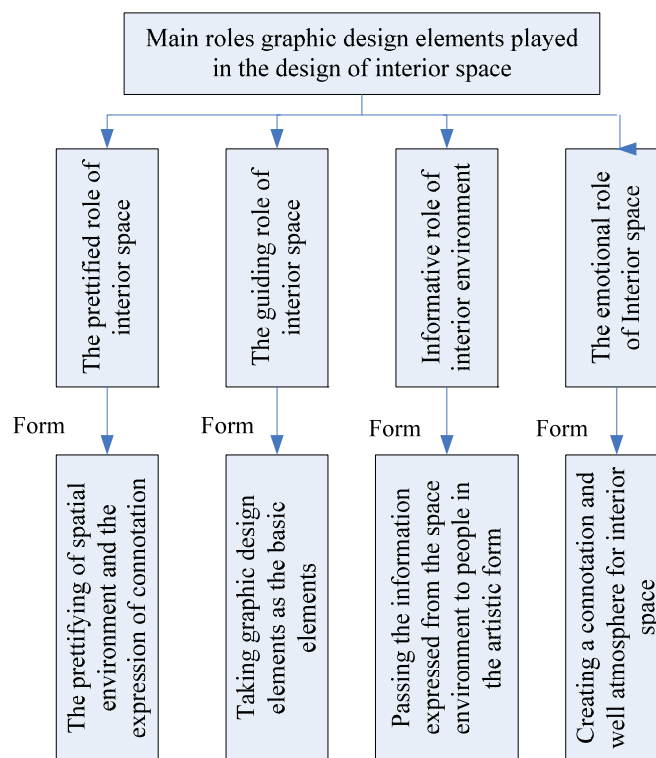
Main roles graphic design elements played in the design of interior space

The prettified role of interior space

The guiding role of interior space

Informative role of interior environment

The emotional role of Interior space

Form

Form

Form

Form

The prettifying of spatial environment and the expression of connotation

Taking graphic design elements as the basic elements

Passing the information expressed from the space environment to people in the artistic form

Creating a connotation and well atmosphere for interior space